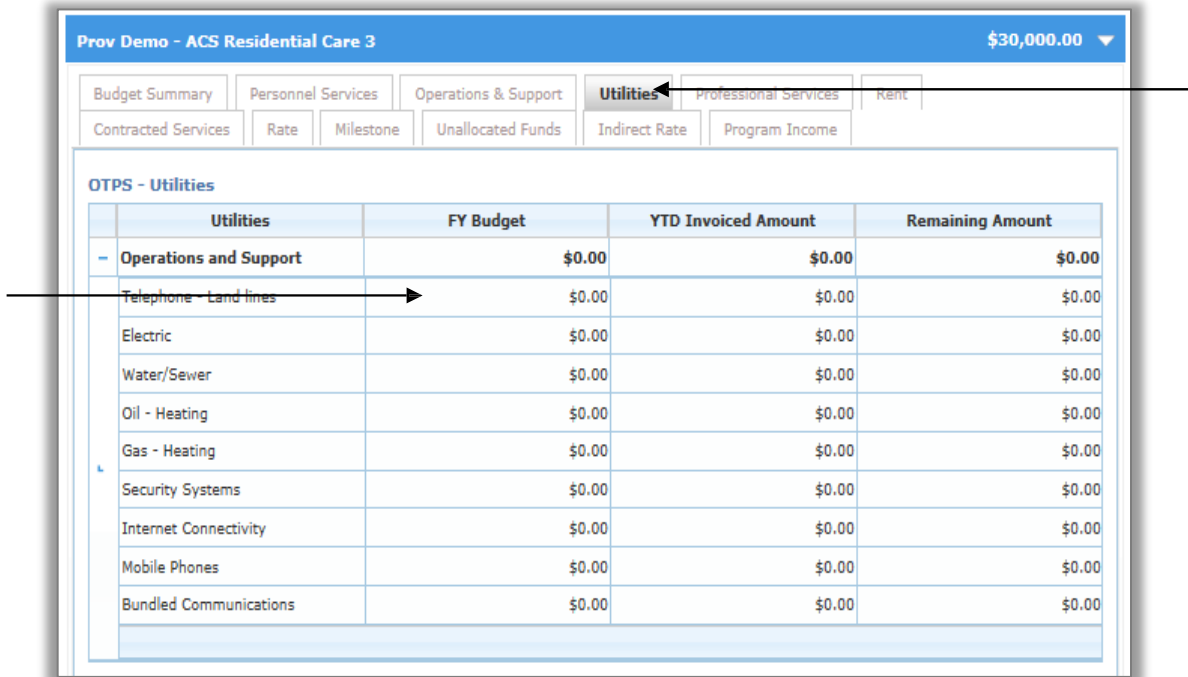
Prov Demo - ACS Residential Care 3 $30,000.00

Budget Summary | Personnel Services | Operations & Support | Utilities | Professional Services | Rent
Contracted Services | Rate | Milestone | Unallocated Funds | Indirect Rate | Program Income

OTPS - Utilities

| | Utilities | FY Budget | YTD Invoiced Amount | Remaining Amount |
|---|---|---|---|---|
| − | Operations and Support | $0.00 | $0.00 | $0.00 |
| | Telephone - Land lines | $0.00 | $0.00 | $0.00 |
| | Electric | $0.00 | $0.00 | $0.00 |
| | Water/Sewer | $0.00 | $0.00 | $0.00 |
| | Oil - Heating | $0.00 | $0.00 | $0.00 |
| | Gas - Heating | $0.00 | $0.00 | $0.00 |
| | Security Systems | $0.00 | $0.00 | $0.00 |
| | Internet Connectivity | $0.00 | $0.00 | $0.00 |
| | Mobile Phones | $0.00 | $0.00 | $0.00 |
| | Bundled Communications | $0.00 | $0.00 | $0.00 |